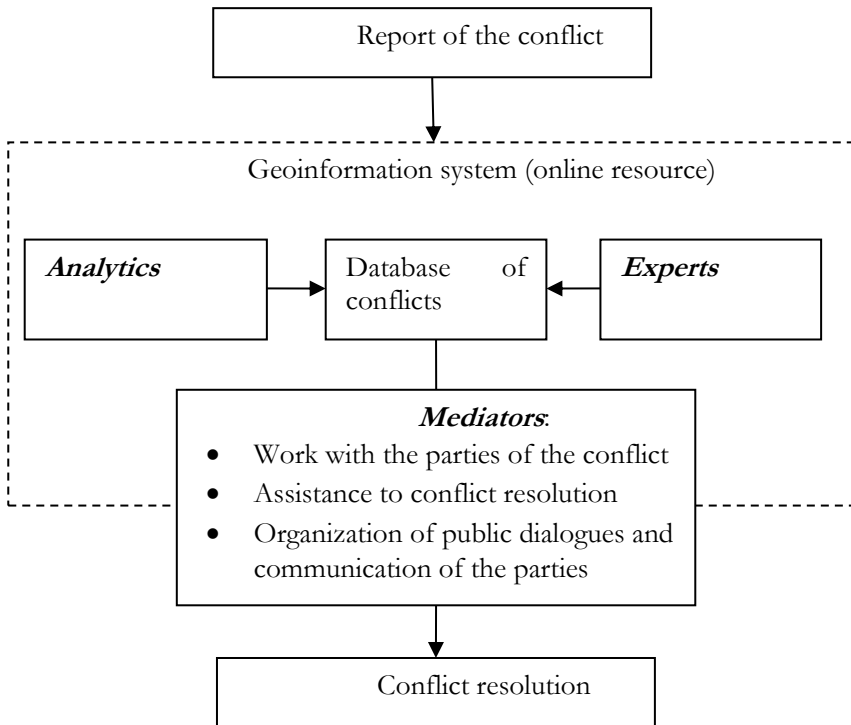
Report of the conflict

Geoinformation system (online resource)

Analytics

Database of conflicts

Experts

Mediators:

- Work with the parties of the conflict
- Assistance to conflict resolution
- Organization of public dialogues and communication of the parties

Conflict resolution